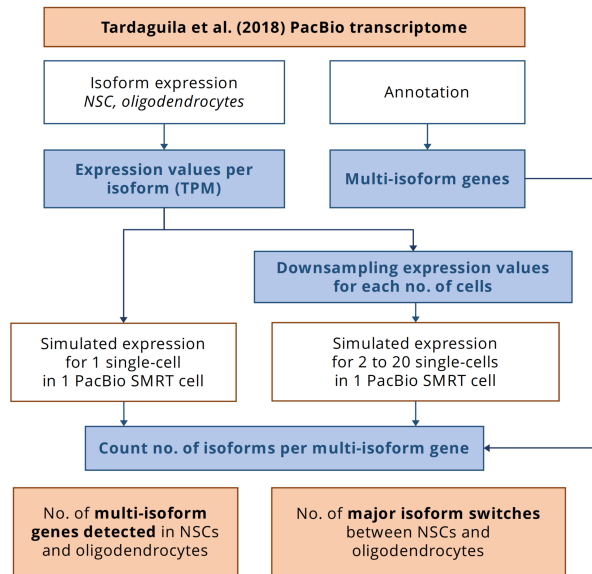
Tardaguila et al. (2018) PacBio transcriptome

Isoform expression
*NSC, oligodendrocytes*

Annotation

Expression values per isoform (TPM)

Multi-isoform genes

Downsampling expression values for each no. of cells

Simulated expression for 1 single-cell in 1 PacBio SMRT cell

Simulated expression for 2 to 20 single-cells in 1 PacBio SMRT cell

Count no. of isoforms per multi-isoform gene

No. of **multi-isoform genes detected** in NSCs and oligodendrocytes

No. of **major isoform switches** between NSCs and oligodendrocytes